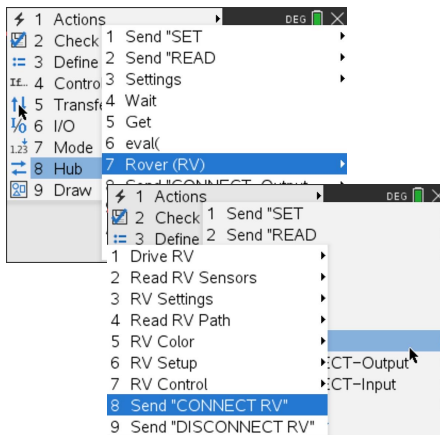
1 Actions
2 Check
3 Define
4 Contro
5 Transfe
6 I/O
7 Mode
8 Hub
9 Draw

DEG

1 Send "SET
2 Send "READ
3 Settings
4 Wait
5 Get
6 eval(
7 Rover (RV)
8 Send "CONNECT-Output

1 Actions
2 Check
3 Define

DEG

1 Send "SET
2 Send "READ

1 Drive RV
2 Read RV Sensors
3 RV Settings
4 Read RV Path
5 RV Color
6 RV Setup
7 RV Control
8 Send "CONNECT RV"
9 Send "DISCONNECT RV"

CT–Output
CT–Input